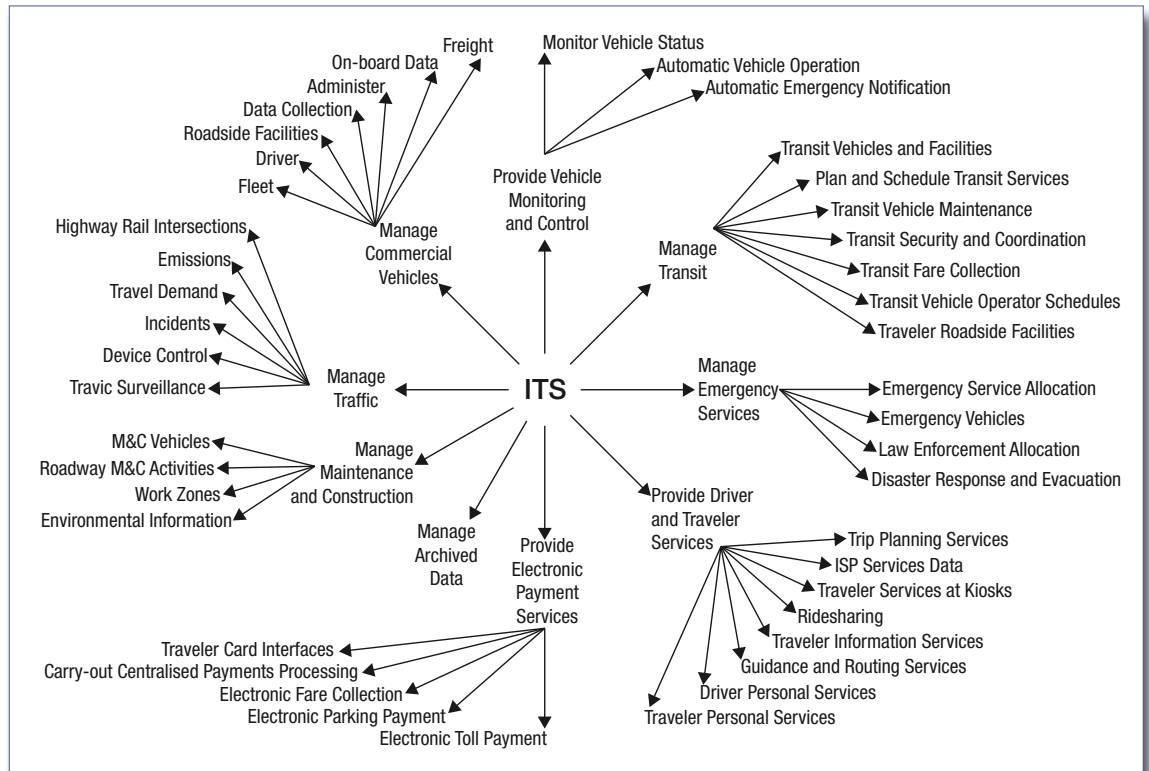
ITS

Manage Commercial Vehicles
Freight
On-board Data
Administer
Data Collection
Roadside Facilities
Driver
Fleet

Provide Vehicle Monitoring and Control
Monitor Vehicle Status
Automatic Vehicle Operation
Automatic Emergency Notification

Manage Transit
Transit Vehicles and Facilities
Plan and Schedule Transit Services
Transit Vehicle Maintenance
Transit Security and Coordination
Transit Fare Collection
Transit Vehicle Operator Schedules
Traveler Roadside Facilities

Manage Traffic
Highway Rail Intersections
Emissions
Travel Demand
Incidents
Device Control
Travic Surveillance

Manage Emergency Services
Emergency Service Allocation
Emergency Vehicles
Law Enforcement Allocation
Disaster Response and Evacuation

Manage Maintenance and Construction
M&C Vehicles
Roadway M&C Activities
Work Zones
Environmental Information

Manage Archived Data

Provide Electronic Payment Services
Traveler Card Interfaces
Carry-out Centralised Payments Processing
Electronic Fare Collection
Electronic Parking Payment
Electronic Toll Payment

Provide Driver and Traveler Services
Trip Planning Services
ISP Services Data
Traveler Services at Kiosks
Ridesharing
Traveler Information Services
Guidance and Routing Services
Driver Personal Services
Traveler Personal Services